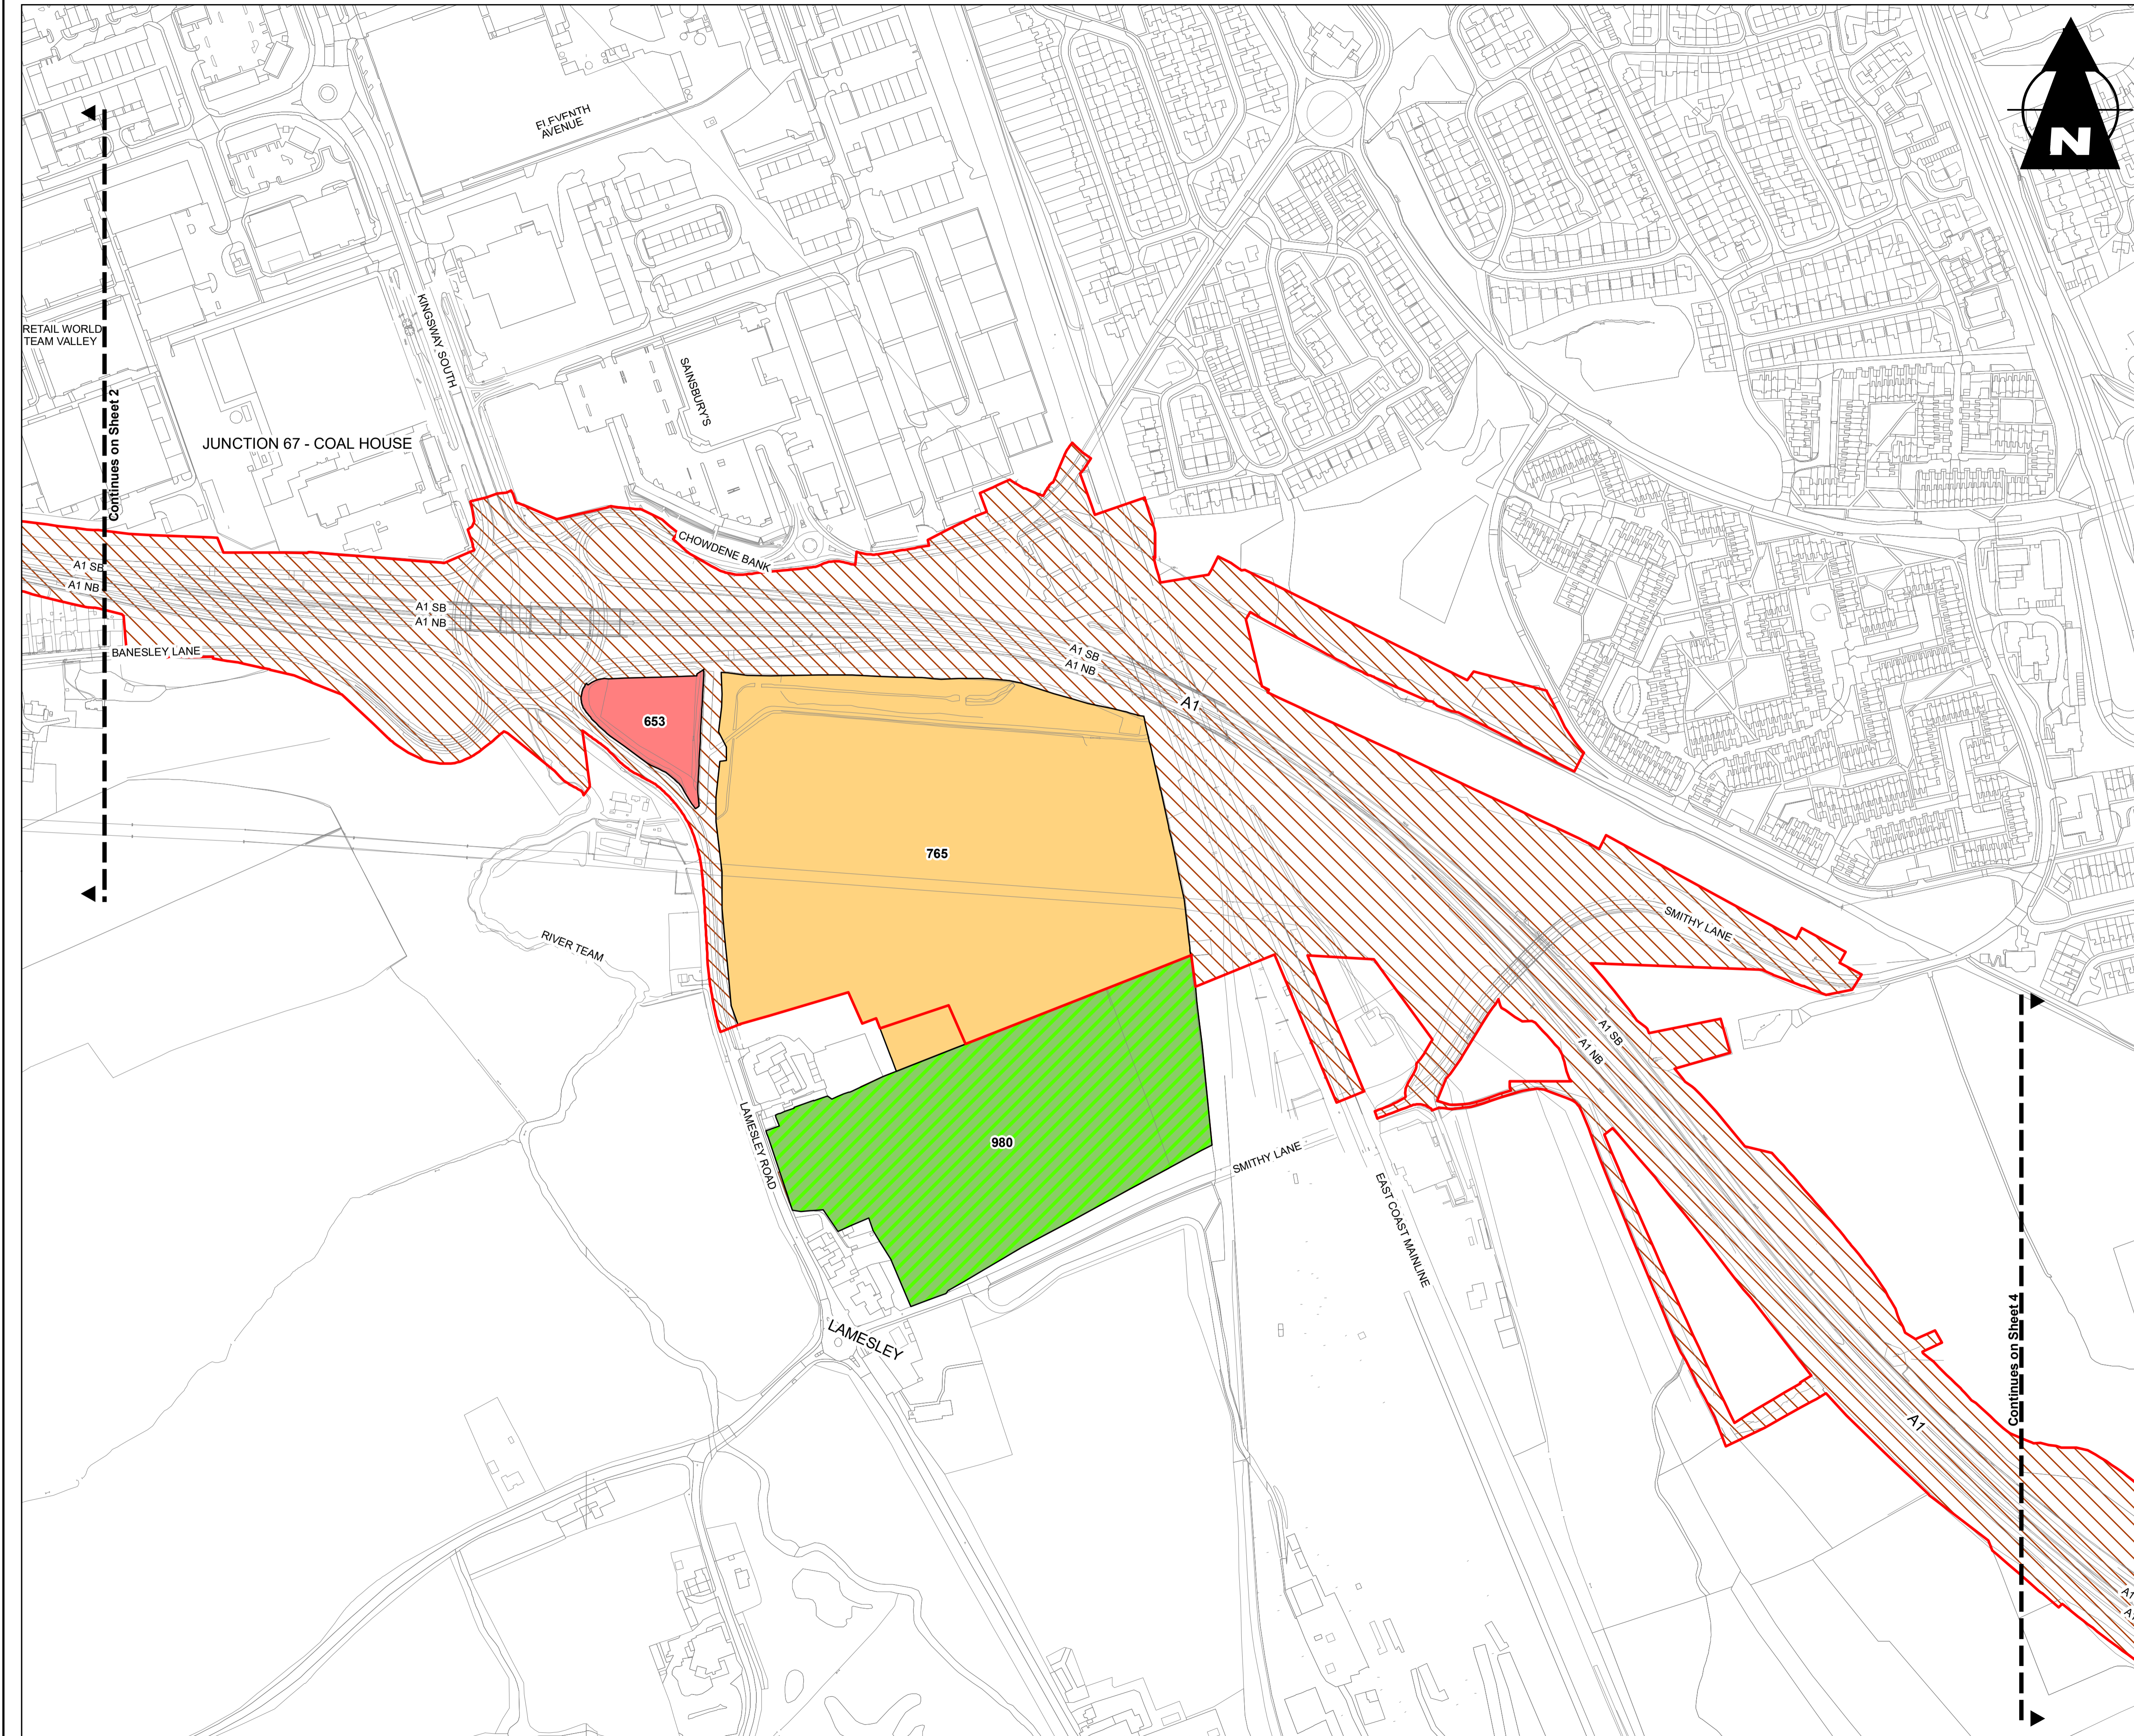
N

ELEVENTH AVENUE

RETAIL WORLD TEAM VALLEY

KINGSWAY SOUTH

SAINSBURY'S

JUNCTION 67 - COAL HOUSE

Continues on Sheet 2

CHOWDENE BANK

A1 SB
A1 NB

A1 SB
A1 NB

BANESLEY LANE

A1 SB
A1 NB

A1

653

765

RIVER TEAM

SMITHY LANE

A1 SB
A1 NB

980

LAMESLEY ROAD

SMITHY LANE

EAST COAST MAINLINE

LAMESLEY

A1

Continues on Sheet 4

A1
A1